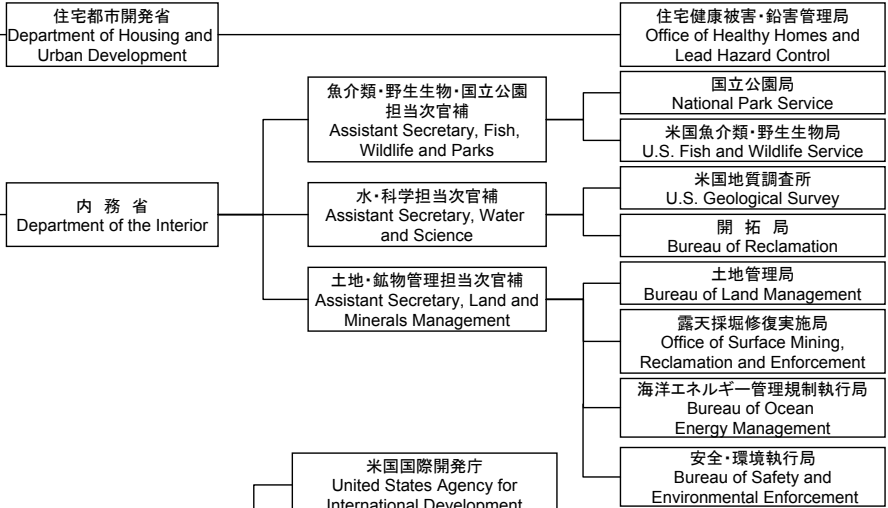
住宅都市開発省
Department of Housing and Urban Development

住宅健康被害・鉛害管理局
Office of Healthy Homes and Lead Hazard Control

魚介類・野生生物・国立公園担当次官補
Assistant Secretary, Fish, Wildlife and Parks

国立公園局
National Park Service

米国魚介類・野生生物局
U.S. Fish and Wildlife Service

内 務 省
Department of the Interior

水・科学担当次官補
Assistant Secretary, Water and Science

米国地質調査所
U.S. Geological Survey

開 拓 局
Bureau of Reclamation

土地・鉱物管理担当次官補
Assistant Secretary, Land and Minerals Management

土地管理局
Bureau of Land Management

露天採堀修復実施局
Office of Surface Mining, Reclamation and Enforcement

海洋エネルギー管理規制執行局
Bureau of Ocean Energy Management

安全・環境執行局
Bureau of Safety and Environmental Enforcement

米国国際開発庁
United States Agency for International Development